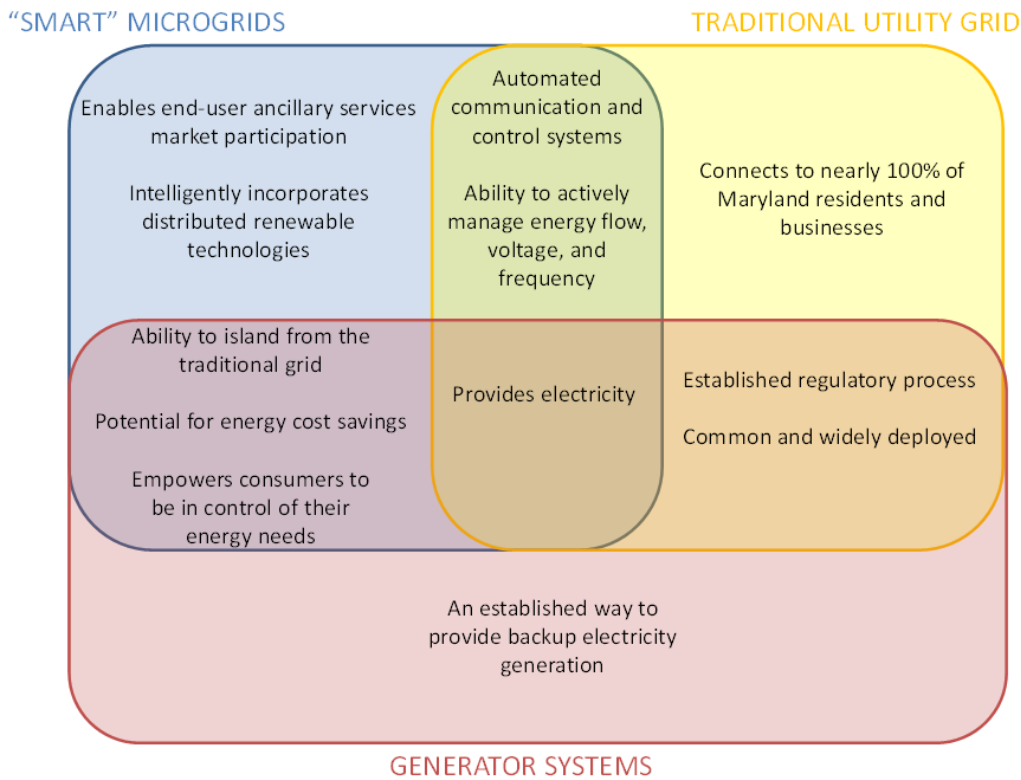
“SMART” MICROGRIDS

TRADITIONAL UTILITY GRID

Enables end-user ancillary services market participation

Intelligently incorporates distributed renewable technologies

Automated communication and control systems

Ability to actively manage energy flow, voltage, and frequency

Connects to nearly 100% of Maryland residents and businesses

Ability to island from the traditional grid

Potential for energy cost savings

Empowers consumers to be in control of their energy needs

Provides electricity

Established regulatory process

Common and widely deployed

An established way to provide backup electricity generation

GENERATOR SYSTEMS